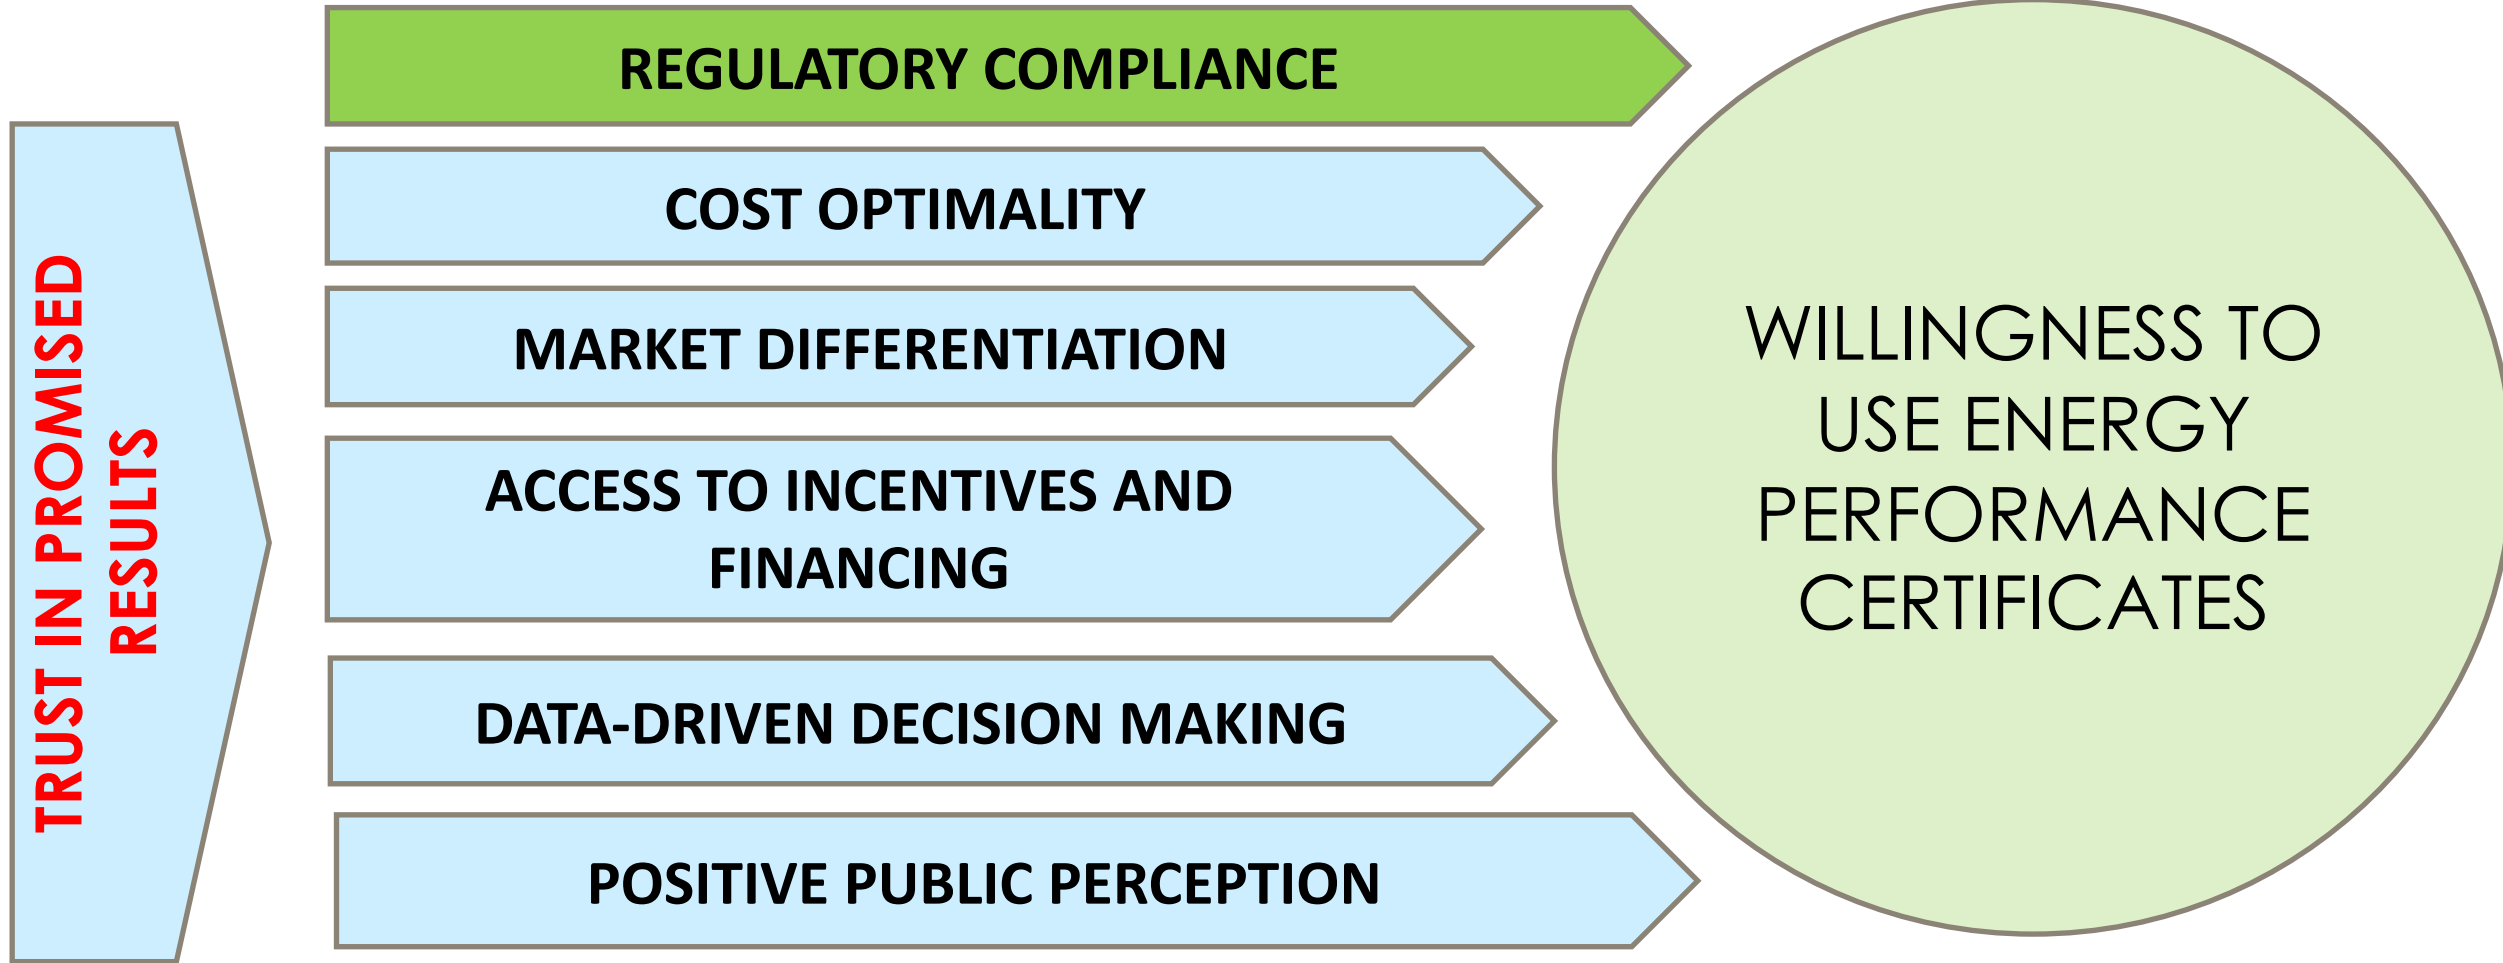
TRUST IN PROMISED RESULTS

REGULATORY COMPLIANCE

COST OPTIMALITY

MARKET DIFFERENTIATION

ACCESS TO INCENTIVES AND FINANCING

DATA-DRIVEN DECISION MAKING

POSITIVE PUBLIC PERCEPTION

WILLINGNESS TO USE ENERGY PERFORMANCE CERTIFICATES